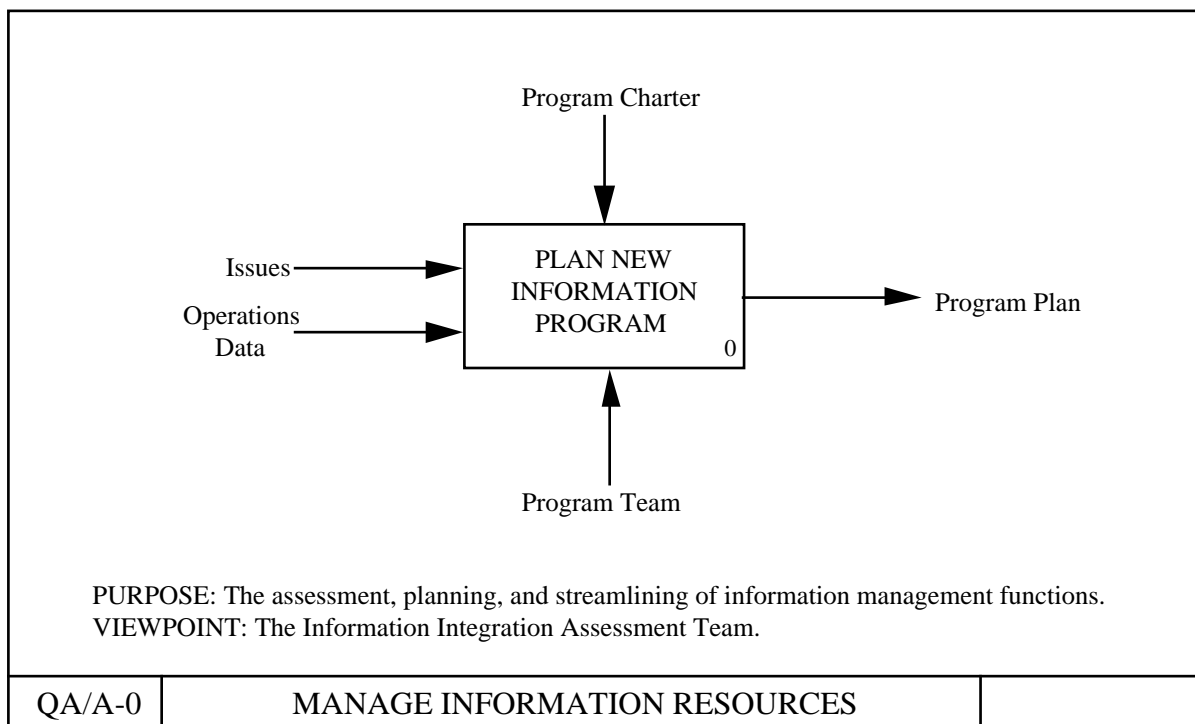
Program Charter

Issues

Operations Data

PLAN NEW INFORMATION PROGRAM

0

Program Plan

Program Team

PURPOSE: The assessment, planning, and streamlining of information management functions.
VIEWPOINT: The Information Integration Assessment Team.

| QA/A-0 | MANAGE INFORMATION RESOURCES | |
|---|---|---|